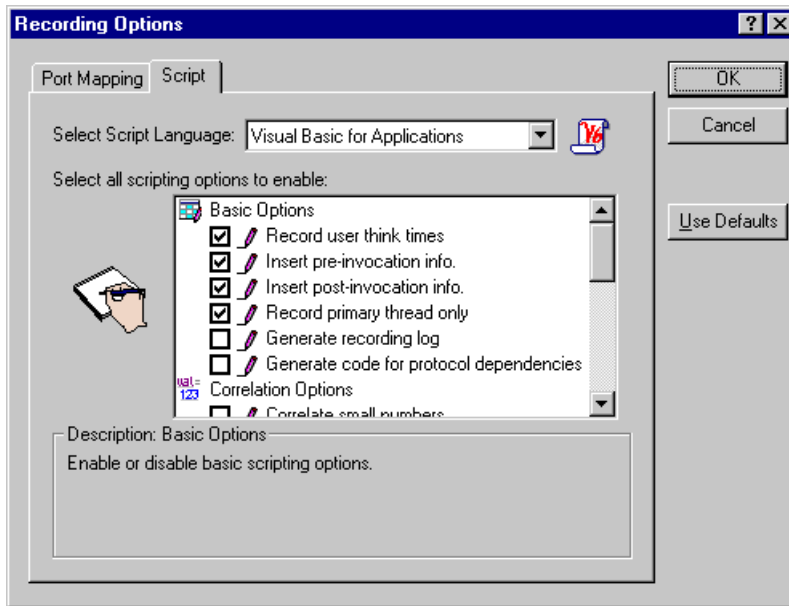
Recording Options

? X

Port Mapping Script

OK

Cancel

Use Defaults

Select Script Language: Visual Basic for Applications

Select all scripting options to enable:

Basic Options

Record user think times

Insert pre-invocation info.

Insert post-invocation info.

Record primary thread only

Generate recording log

Generate code for protocol dependencies

val= 123 Correlation Options

Correlate small numbers

Description: Basic Options

Enable or disable basic scripting options.